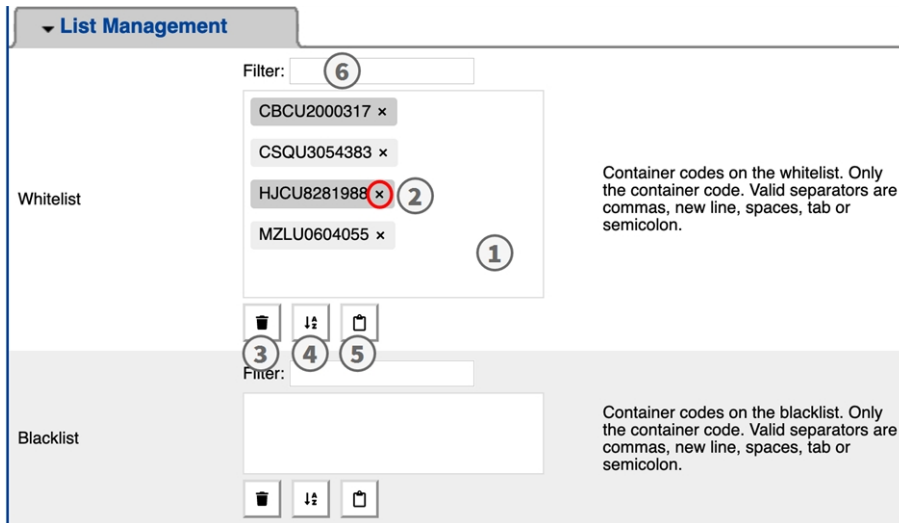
List Management

Filter: 6

CBCU2000317 ×

CSQU3054383 ×

HJCU8281988 × 2

MZLU0604055 ×

1

Whitelist

Container codes on the whitelist. Only the container code. Valid separators are commas, new line, spaces, tab or semicolon.

3 4 5

Filter:

Blacklist

Container codes on the blacklist. Only the container code. Valid separators are commas, new line, spaces, tab or semicolon.